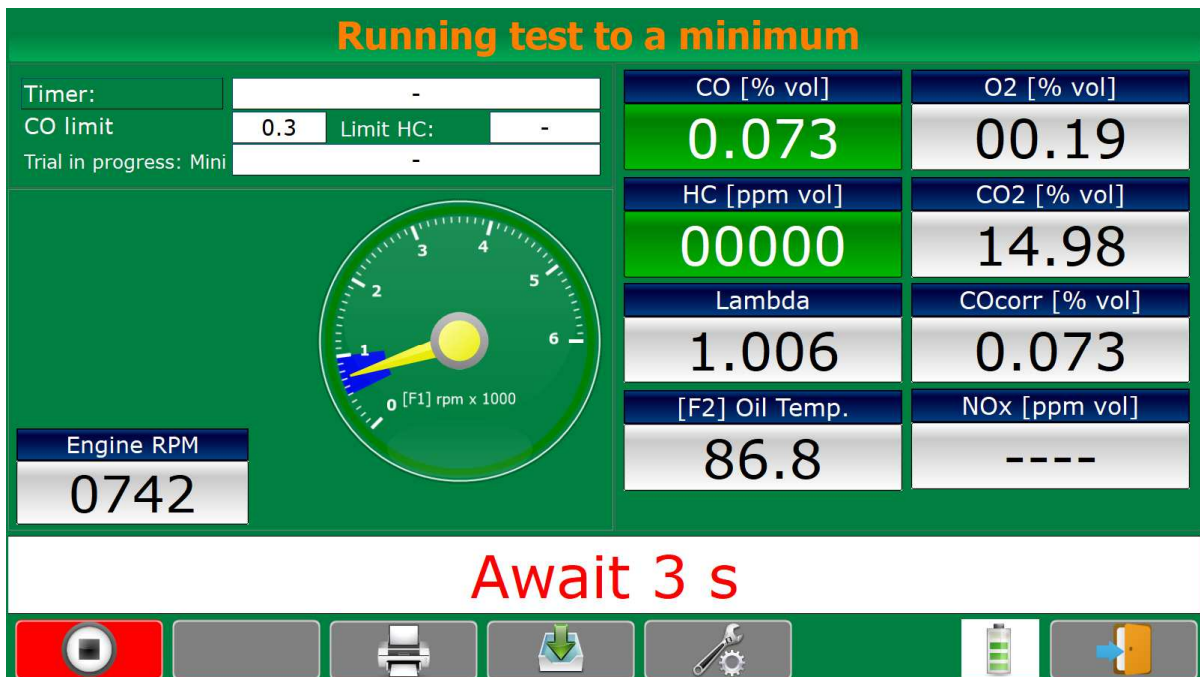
Running test to a minimum

Timer: -
CO limit 0.3 Limit HC: -
Trial in progress: Mini -

0 1 2 3 4 5 6
[F1] rpm x 1000

Engine RPM
0742

CO [% vol]
0.073

O2 [% vol]
00.19

HC [ppm vol]
00000

CO2 [% vol]
14.98

Lambda
1.006

COcorr [% vol]
0.073

[F2] Oil Temp.
86.8

NOx [ppm vol]
----

Await 3 s